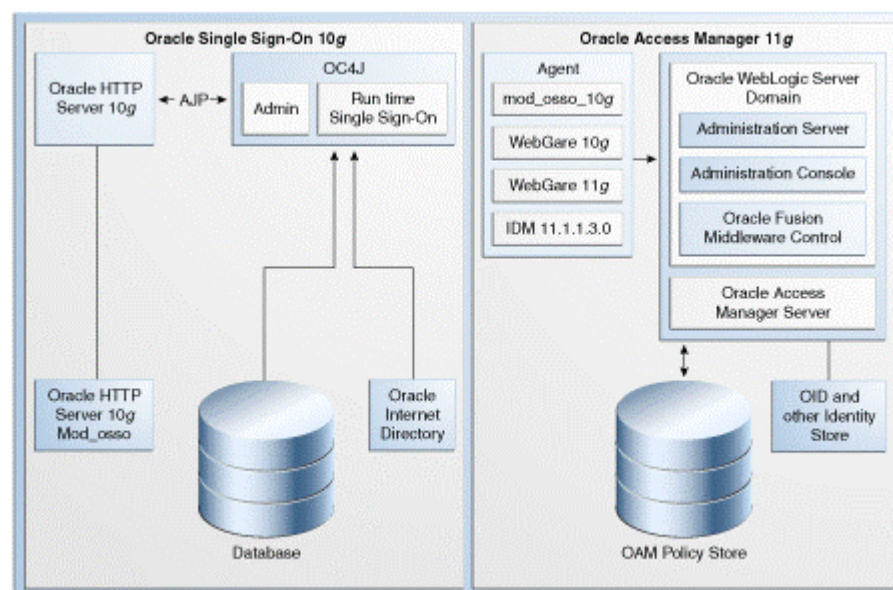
Oracle Single Sign-On 10g

Oracle HTTP Server 10g

AJP

OC4J

Admin

Run time Single Sign-On

Oracle HTTP Server 10g Mod_osso

Database

Oracle Internet Directory

Oracle Access Manager 11g

Agent

mod_osso_10g

WebGate 10g

WebGate 11g

IDM 11.1.1.3.0

Oracle WebLogic Server Domain

Administration Server

Administration Console

Oracle Fusion Middleware Control

Oracle Access Manager Server

OAM Policy Store

OID and other Identity Store